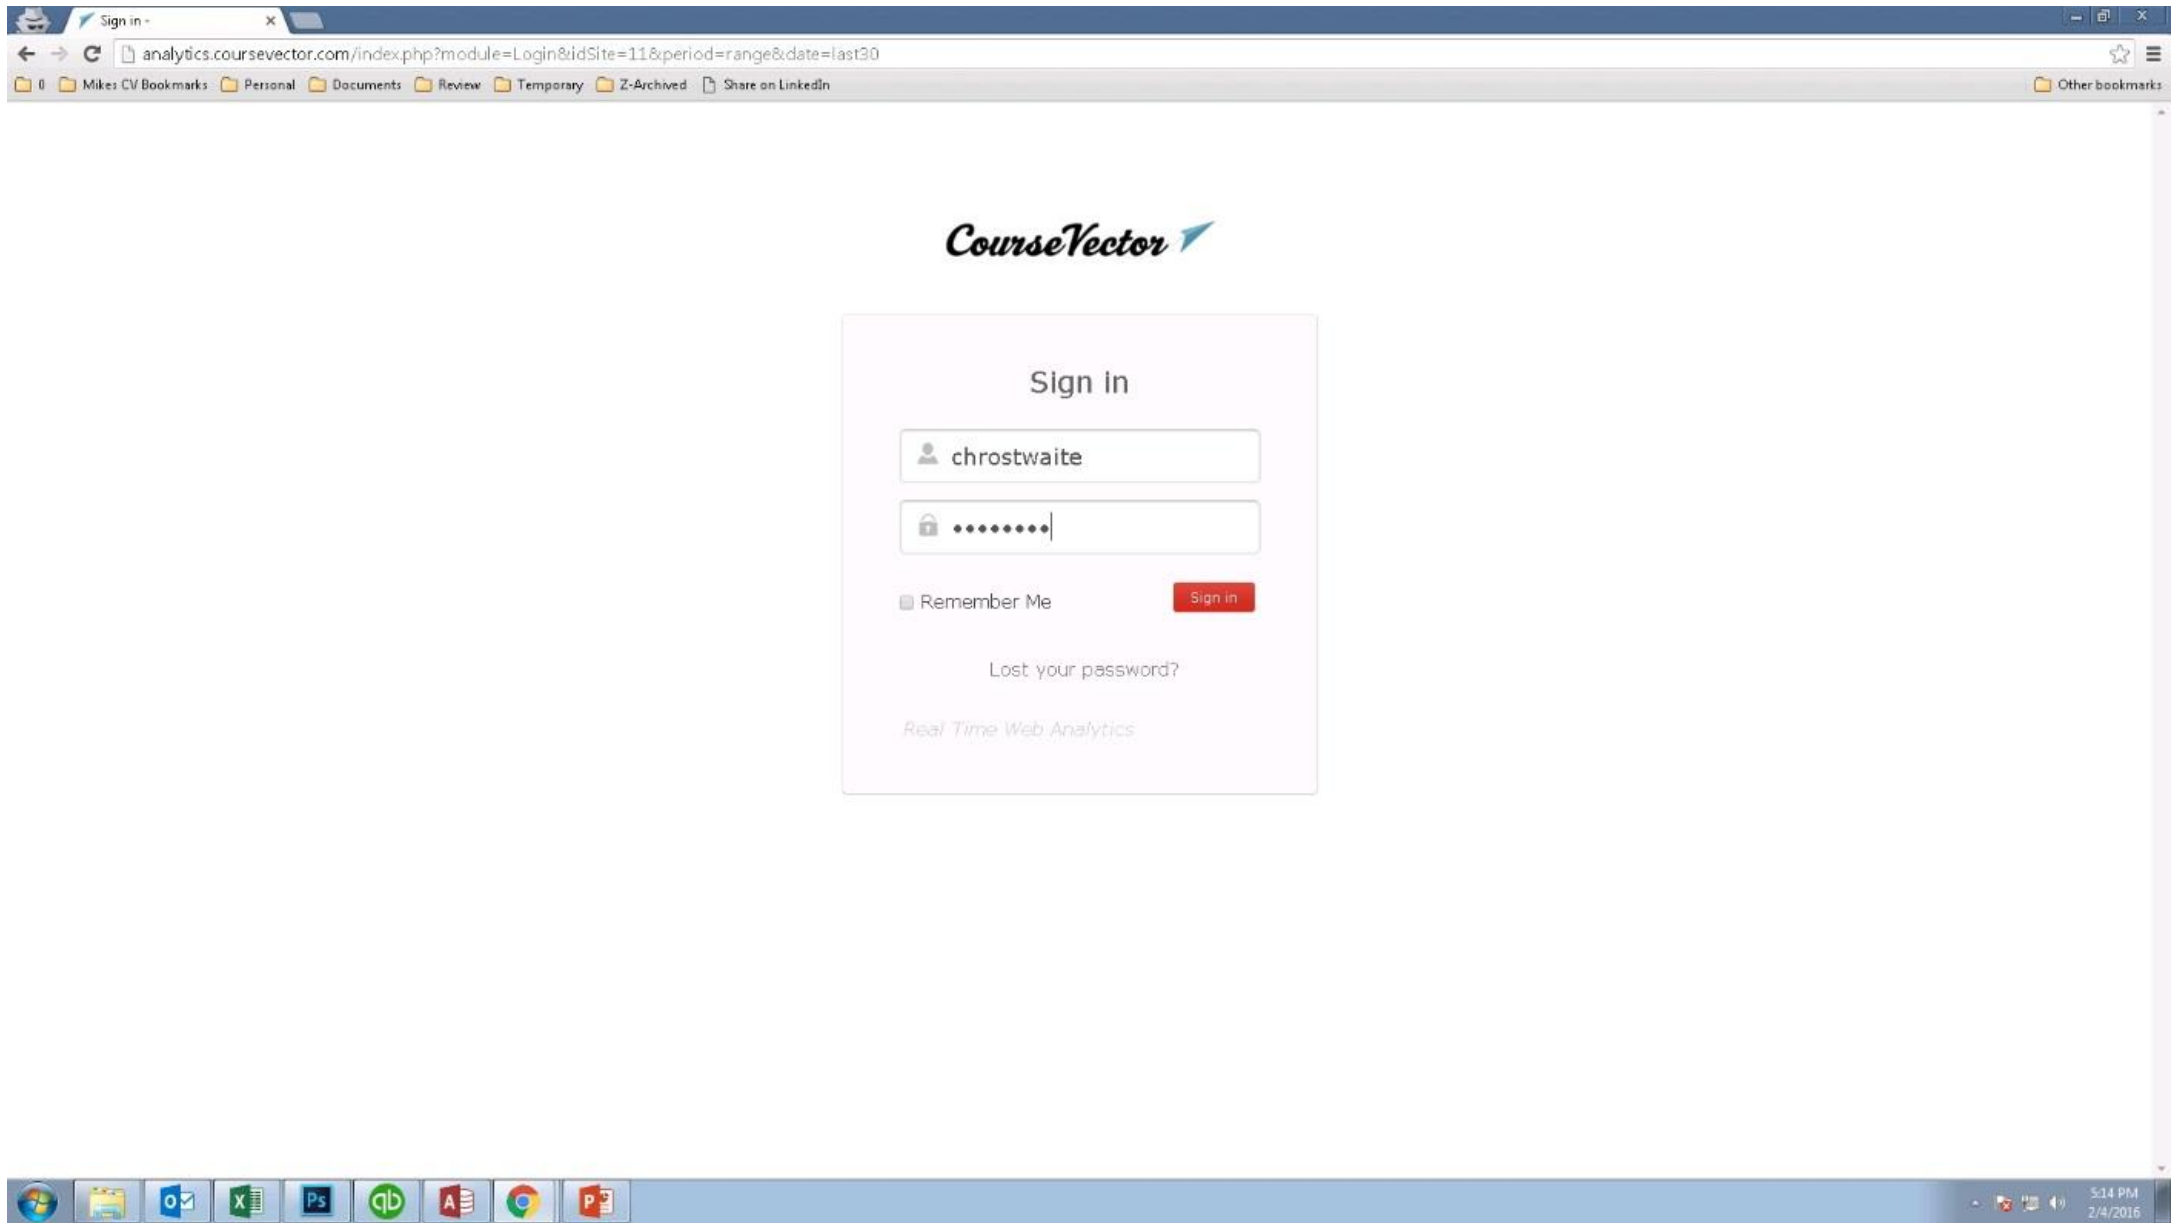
Sign in -

analytics.coursevector.com/index.php?module=Login&idSite=11&period=range&date=last30

0 Mikes CV Bookmarks Personal Documents Review Temporary Z-Archived Share on LinkedIn Other bookmarks

CourseVector

Sign in

chrostwaite

••••••••

Remember Me

Sign in

Lost your password?

Real Time Web Analytics

5:14 PM
2/4/2016